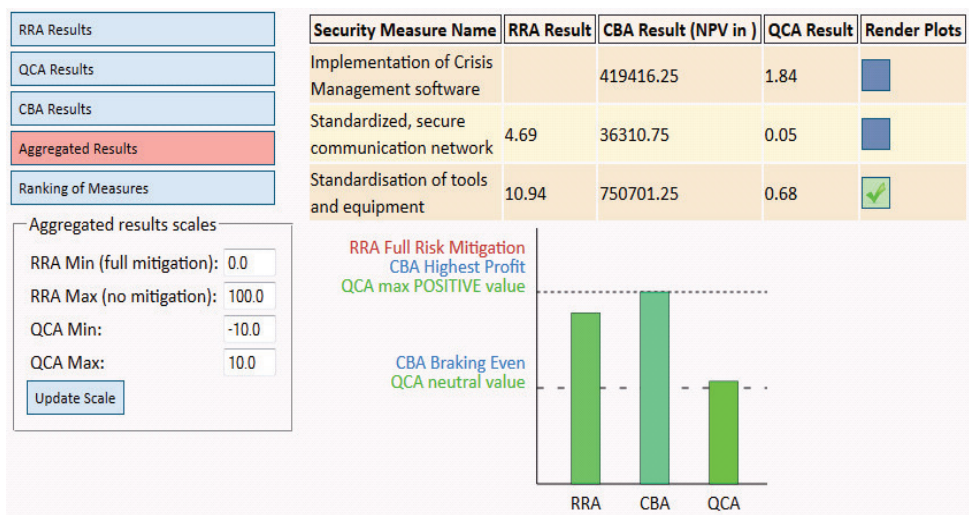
RRA Results

QCA Results

CBA Results

Aggregated Results

Ranking of Measures

Aggregated results scales

RRA Min (full mitigation): 0.0

RRA Max (no mitigation): 100.0

QCA Min: -10.0

QCA Max: 10.0

Update Scale

| Security Measure Name | RRA Result | CBA Result (NPV in ) | QCA Result | Render Plots |
|---|---|---|---|---|
| Implementation of Crisis Management software | | 419416.25 | 1.84 | |
| Standardized, secure communication network | 4.69 | 36310.75 | 0.05 | |
| Standardisation of tools and equipment | 10.94 | 750701.25 | 0.68 | ✓ |

RRA Full Risk Mitigation
CBA Highest Profit
QCA max POSITIVE value

CBA Braking Even
QCA neutral value

RRA CBA QCA